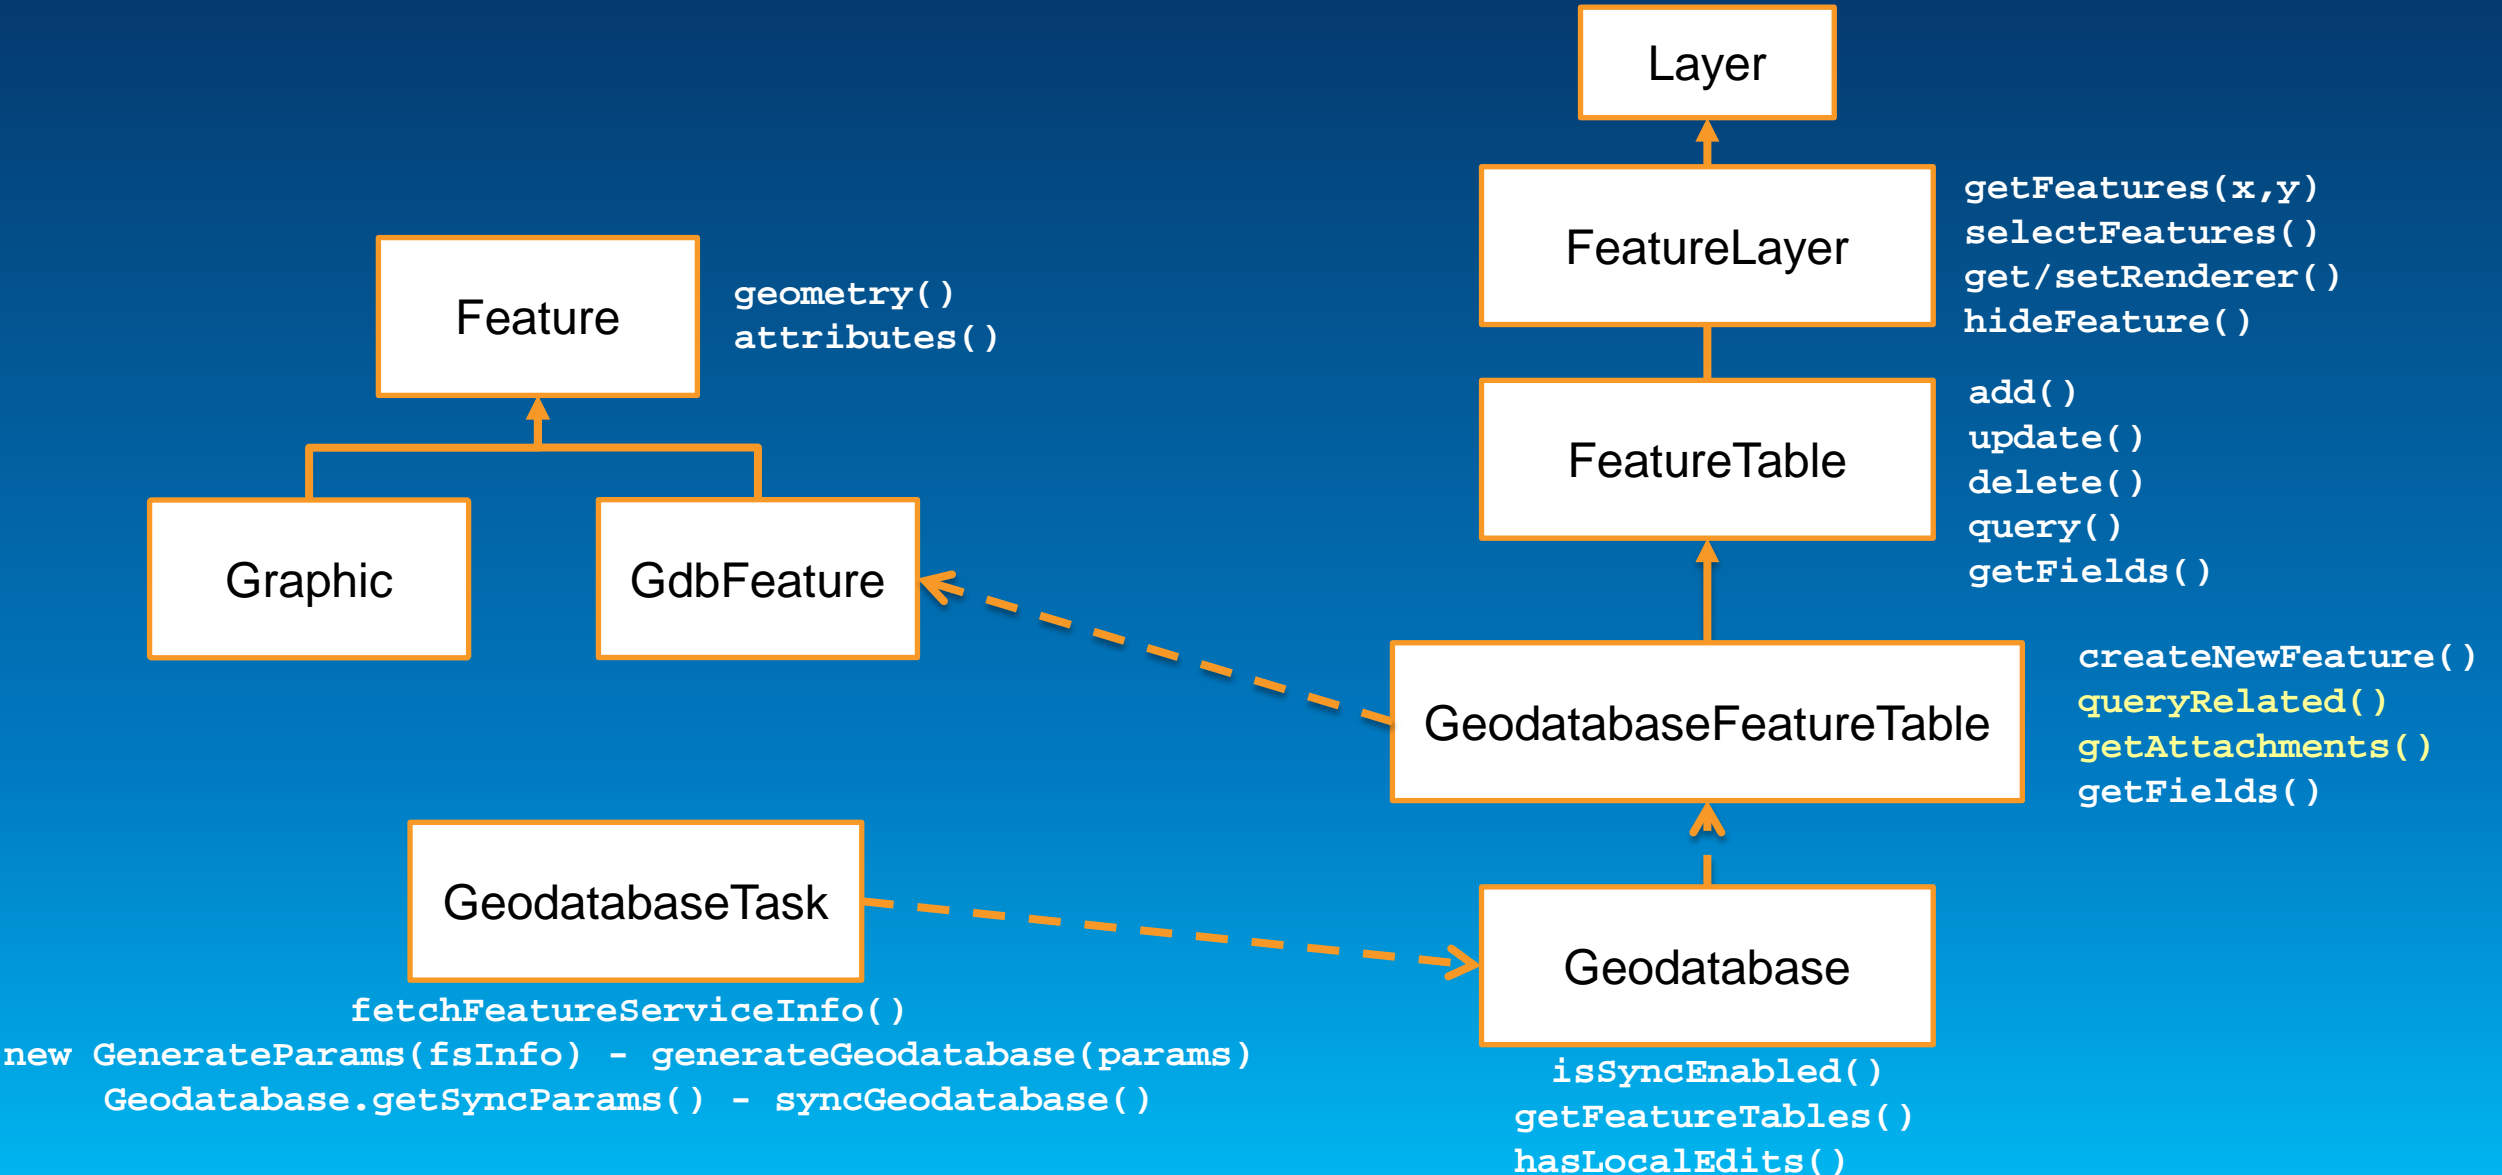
Layer

FeatureLayer

getFeatures(x,y)
selectFeatures()
get/setRenderer()
hideFeature()

Feature

geometry()
attributes()

FeatureTable

add()
update()
delete()
query()
getFields()

Graphic

GdbFeature

GeodatabaseFeatureTable

createNewFeature()
queryRelated()
getAttachments()
getFields()

GeodatabaseTask

Geodatabase

fetchFeatureServiceInfo()
new GenerateParams(fsInfo) - generateGeodatabase(params)
Geodatabase.getSyncParams() - syncGeodatabase()

isSyncEnabled()
getFeatureTables()
hasLocalEdits()